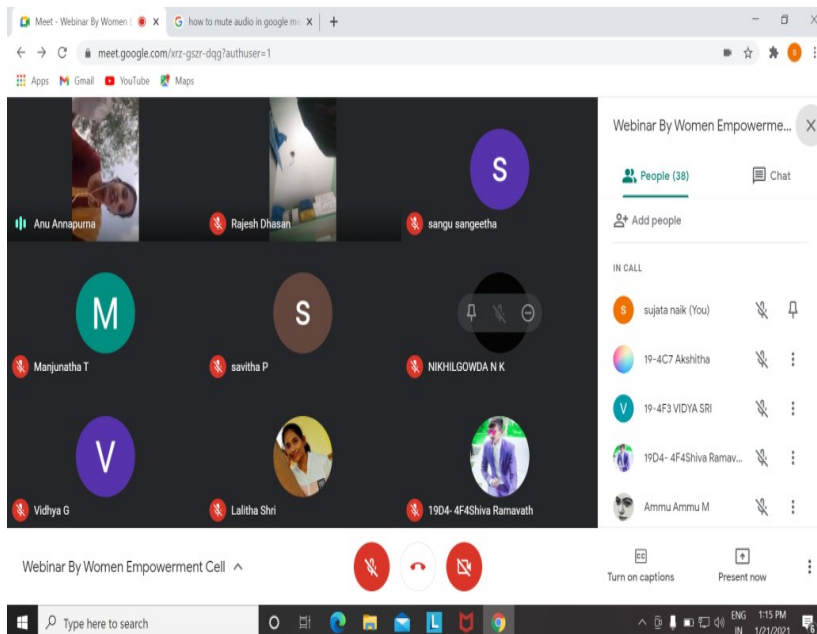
Meet - Webinar By Women E
how to mute audio in google me
meet.google.com/xrz-gszr-dqg?authuser=1
Apps Gmail YouTube Maps

Anu Annapurna
Rajesh Dhasan
S
sangu sangeetha
M
Manjunatha T
S
savitha P
NIKHILGOWDA N K
V
Vidhya G
Lalitha Shri
19D4- 4F4Shiva Ramavath

Webinar By Women Empowerme...
People (38)
Chat
Add people
IN CALL
S sujata naik (You)
19-4C7 Akshitha
V 19-4F3 VIDYA SRI
19D4- 4F4Shiva Ramav...
Ammu Ammu M

Webinar By Women Empowerment Cell
CC
Turn on captions
Present now

Type here to search
ENG IN
1:15 PM
1/21/2021